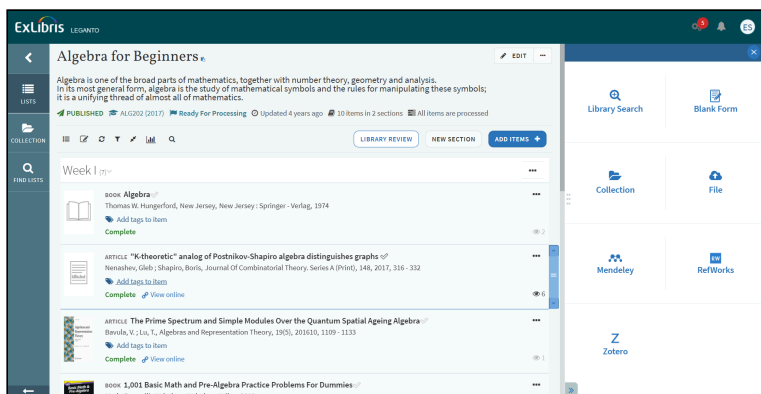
ExLibris LEGANTO

5

ES

LISTS

COLLECTION

FIND LISTS

Algebra for Beginners

EDIT

Algebra is one of the broad parts of mathematics, together with number theory, geometry and analysis. In its most general form, algebra is the study of mathematical symbols and the rules for manipulating these symbols; it is a unifying thread of almost all of mathematics.

PUBLISHED ALG202 (2017) Ready For Processing Updated 4 years ago 10 items in 2 sections All items are processed

LIBRARY REVIEW NEW SECTION ADD ITEMS +

Week I (7)

BOOK Algebra
Thomas W. Hungerford, New Jersey, New Jersey : Springer - Verlag, 1974
Add tags to item
Complete

2

ARTICLE "K-theoretic" analog of Postnikov-Shapiro algebra distinguishes graphs
Nenashev, Gleb ; Shapiro, Boris, Journal Of Combinatorial Theory. Series A (Print), 148, 2017, 316 - 332
Add tags to item
Complete View online

6

ARTICLE The Prime Spectrum and Simple Modules Over the Quantum Spatial Ageing Algebra
Bavula, V. ; Lu, T., Algebras and Representation Theory, 19(5), 201610, 1109 - 1133
Add tags to item
Complete View online

1

BOOK 1,001 Basic Math and Pre-Algebra Practice Problems For Dummies

Library Search

Blank Form

Collection

File

Mendeley

RefWorks

Zotero